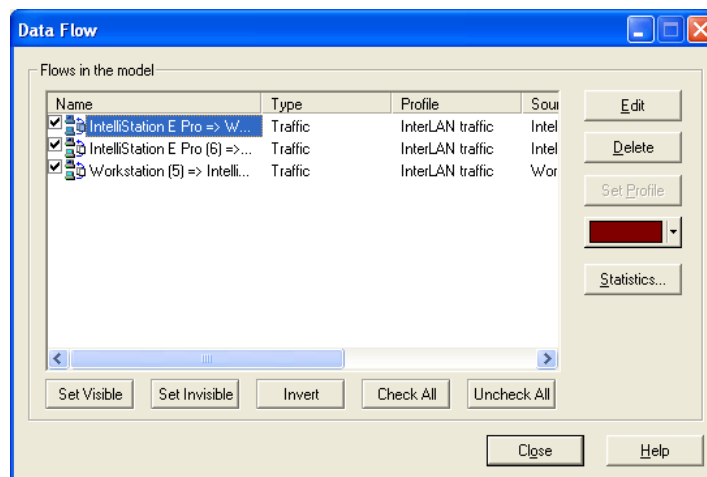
Data Flow

Flows in the model

| Name | Type | Profile | Sou |
|---|---|---|---|
| IntelliStation E Pro => W... | Traffic | InterLAN traffic | Intel |
| IntelliStation E Pro (6) =>... | Traffic | InterLAN traffic | Intel |
| Workstation (5) => Intelli... | Traffic | InterLAN traffic | Wor |

Edit
Delete
Set Profile
Statistics...

Set Visible
Set Invisible
Invert
Check All
Uncheck All

Close
Help